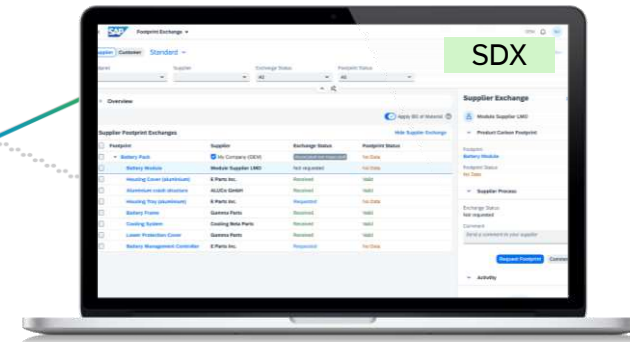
SAP Footprint Exchange

SDX

Supplier Customer Standard

Product Supplier Exchange Status Footprint Status

All All

Overview

Apply Bill of Material

Supplier Footprint Exchanges

Hide Supplier Exchange

| Footprint | Supplier | Exchange Status | Footprint Status |
|---|---|---|---|
| Battery Pack | My Company (DEV) | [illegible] | No Data |
| Battery Module | Module Supplier LMO | Not requested | No Data |
| Housing Cover (aluminium) | E Parts Inc. | Received | Valid |
| Aluminium crash structure | ALUCo GmbH | Received | Valid |
| Housing Tray (aluminium) | E Parts Inc. | Requested | No Data |
| Battery Frame | Gamma Parts | Received | Valid |
| Cooling System | Cooling Beta Parts | Received | Valid |
| Lower Protection Cover | Gamma Parts | Requested | No Data |
| Battery Management Controller | E Parts Inc. | Requested | No Data |

Supplier Exchange

Module Supplier LMO

Product Carbon Footprint

Footprint
Battery Module

Footprint Status
No Data

Supplier Process

Exchange Status
Not requested

Comment
Send a comment to your supplier

Request Footprint Comme

Activity